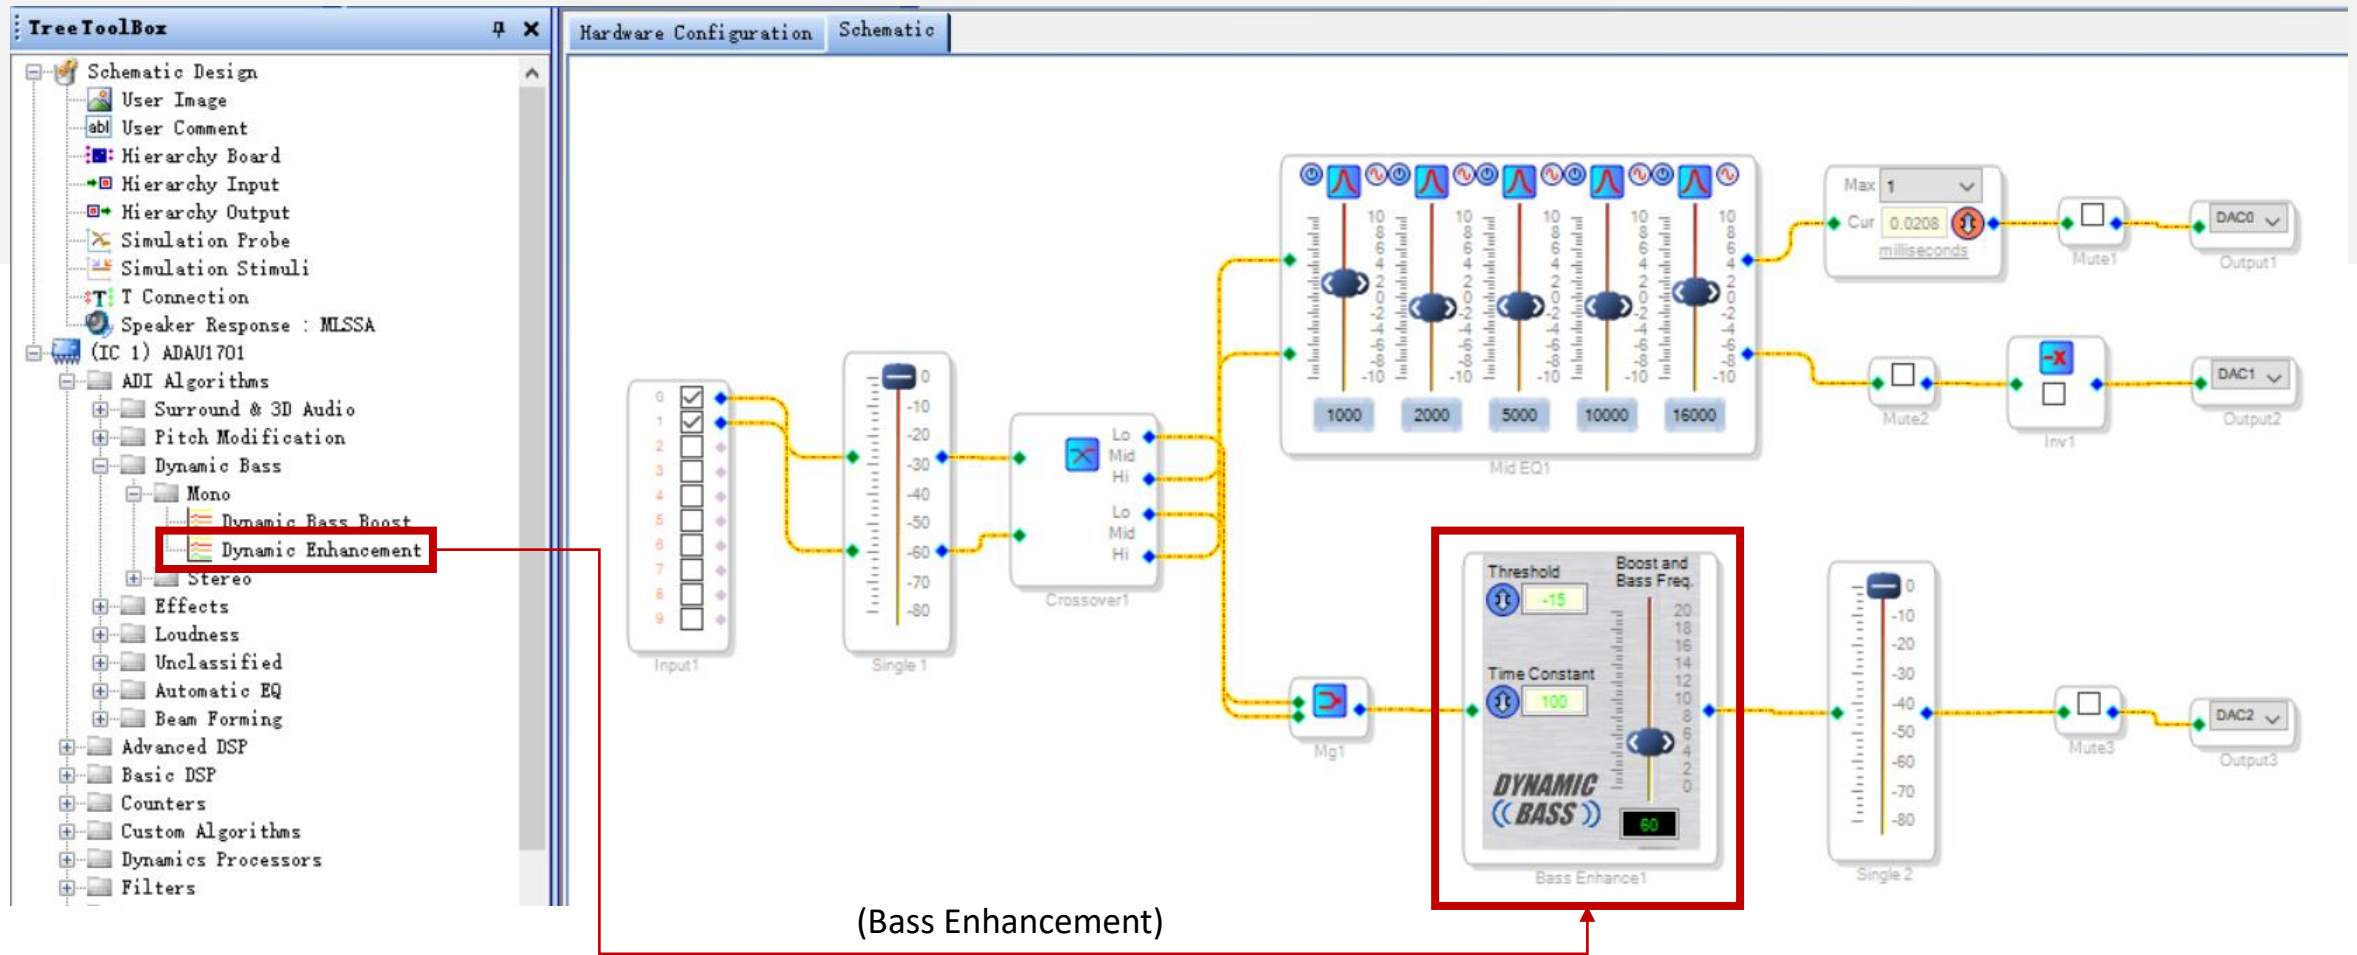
Tree ToolBox

Schematic Design
User Image
User Comment
Hierarchy Board
Hierarchy Input
Hierarchy Output
Simulation Probe
Simulation Stimuli
T Connection
Speaker Response : MLSSA
(IC 1) ADAU1701
ADI Algorithms
Surround & 3D Audio
Pitch Modification
Dynamic Bass
Mono
Dynamic Bass Boost
Dynamic Enhancement
Stereo
Effects
Loudness
Unclassified
Automatic EQ
Beam Forming
Advanced DSP
Basic DSP
Counters
Custom Algorithms
Dynamics Processors
Filters

Hardware Configuration
Schematic

0 1 2 3 4 5 6 7 8 9
Input1

0 -10 -20 -30 -40 -50 -60 -70 -80
Single 1

Lo Mid Hi
Lo Mid Hi
Crossover1

10 8 6 4 2 0 -2 -4 -6 -8 -10
1000 2000 5000 10000 16000
Mid EQ1

Max 1
Cur 0.0208
milliseconds

Mute1
DAC0
Output1

Mute2
Inv1
DAC1
Output2

Mg1

Threshold
-15
Boost and Bass Freq.
20 18 16 14 12 10 8 6 4 2 0
Time Constant
100
DYNAMIC
BASS
60
Bass Enhance1

0 -10 -20 -30 -40 -50 -60 -70 -80
Single 2

Mute3
DAC2
Output3

(Bass Enhancement)